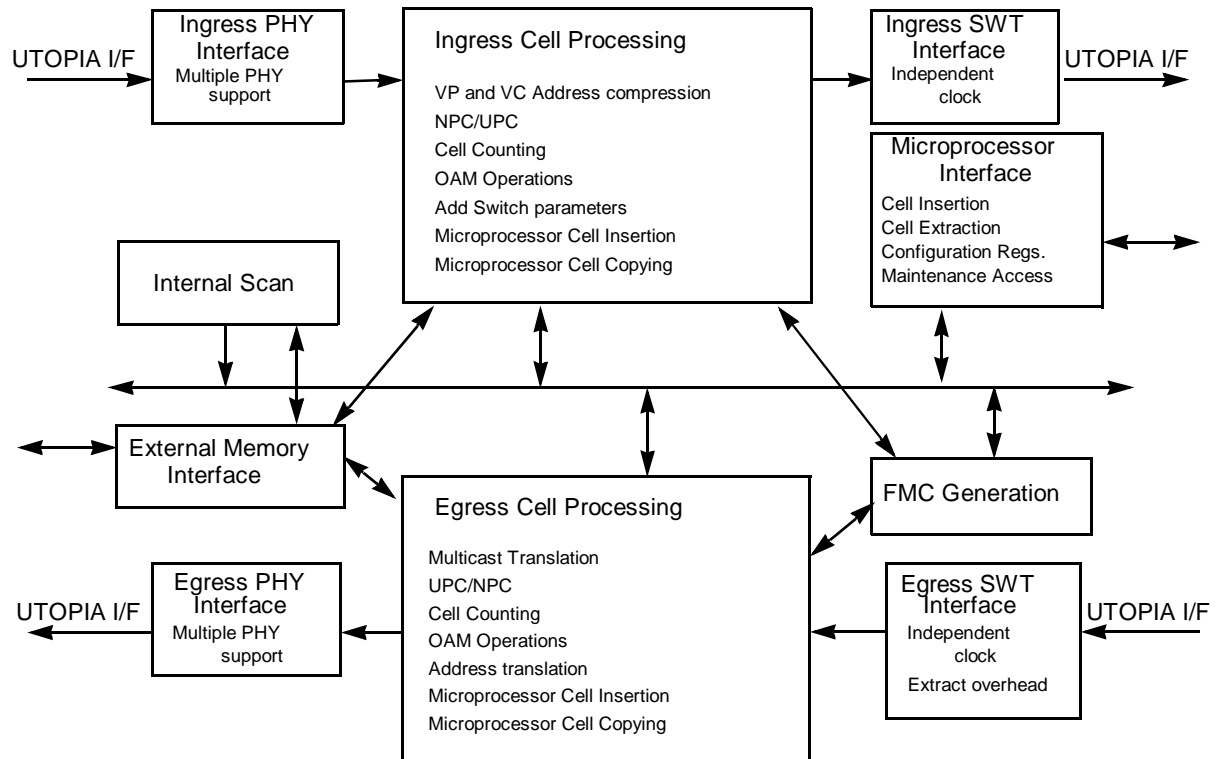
UTOPIA I/F

Ingress PHY Interface
Multiple PHY support

Ingress Cell Processing

VP and VC Address compression
NPC/UPC
Cell Counting
OAM Operations
Add Switch parameters
Microprocessor Cell Insertion
Microprocessor Cell Copying

Ingress SWT Interface
Independent clock

UTOPIA I/F

Microprocessor Interface
Cell Insertion
Cell Extraction
Configuration Regs.
Maintenance Access

Internal Scan

External Memory Interface

Egress Cell Processing

Multicast Translation
UPC/NPC
Cell Counting
OAM Operations
Address translation
Microprocessor Cell Insertion
Microprocessor Cell Copying

FMC Generation

UTOPIA I/F

Egress PHY Interface
Multiple PHY support

Egress SWT Interface
Independent clock
Extract overhead

UTOPIA I/F